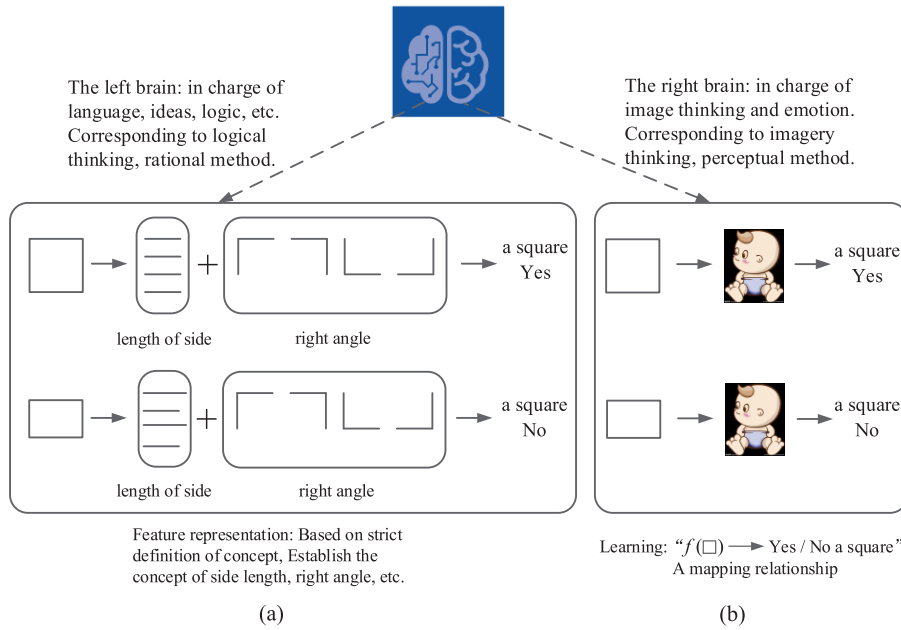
The left brain: in charge of language, ideas, logic, etc. Corresponding to logical thinking, rational method.

The right brain: in charge of image thinking and emotion. Corresponding to imagery thinking, perceptual method.

a square
Yes

length of side

right angle

a square
No

length of side

right angle

a square
Yes

a square
No

Feature representation: Based on strict definition of concept, Establish the concept of side length, right angle, etc.

Learning: “$f(\square) \longrightarrow$ Yes / No a square”
A mapping relationship

(a)

(b)